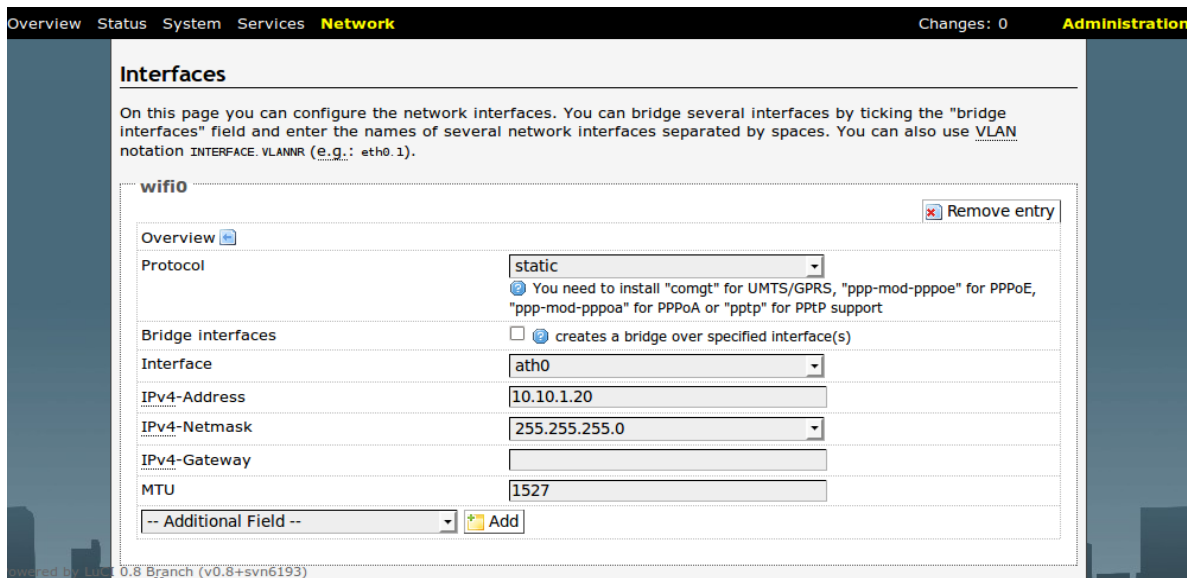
Overview Status System Services Network Changes: 0 Administration

Interfaces

On this page you can configure the network interfaces. You can bridge several interfaces by ticking the "bridge interfaces" field and enter the names of several network interfaces separated by spaces. You can also use VLAN notation INTERFACE.VLANNR (e.g.: eth0.1).

wifi0

Remove entry

Overview

| | |
|---|---|
| Protocol | static<br>You need to install "comgt" for UMTS/GPRS, "ppp-mod-pppoe" for PPPoE, "ppp-mod-pppoa" for PPPoA or "pptp" for PPtP support |
| Bridge interfaces | creates a bridge over specified interface(s) |
| Interface | ath0 |
| IPv4-Address | 10.10.1.20 |
| IPv4-Netmask | 255.255.255.0 |
| IPv4-Gateway | |
| MTU | 1527 |

-- Additional Field -- Add

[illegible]owered by LuCI 0.8 Branch (v0.8+svn6193)